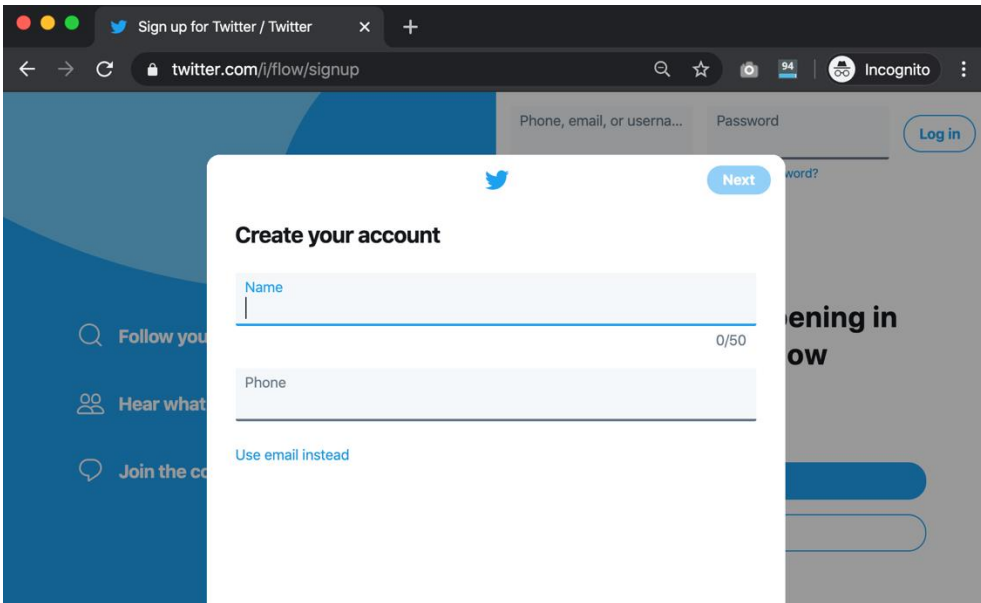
Sign up for Twitter / Twitter ×

+

twitter.com/i/flow/signup

94

Incognito

Phone, email, or userna...

Password

Log in

word?

Next

Create your account

Name

0/50

Phone

Use email instead

Follow you

Hear what

Join the co

ening in

ow